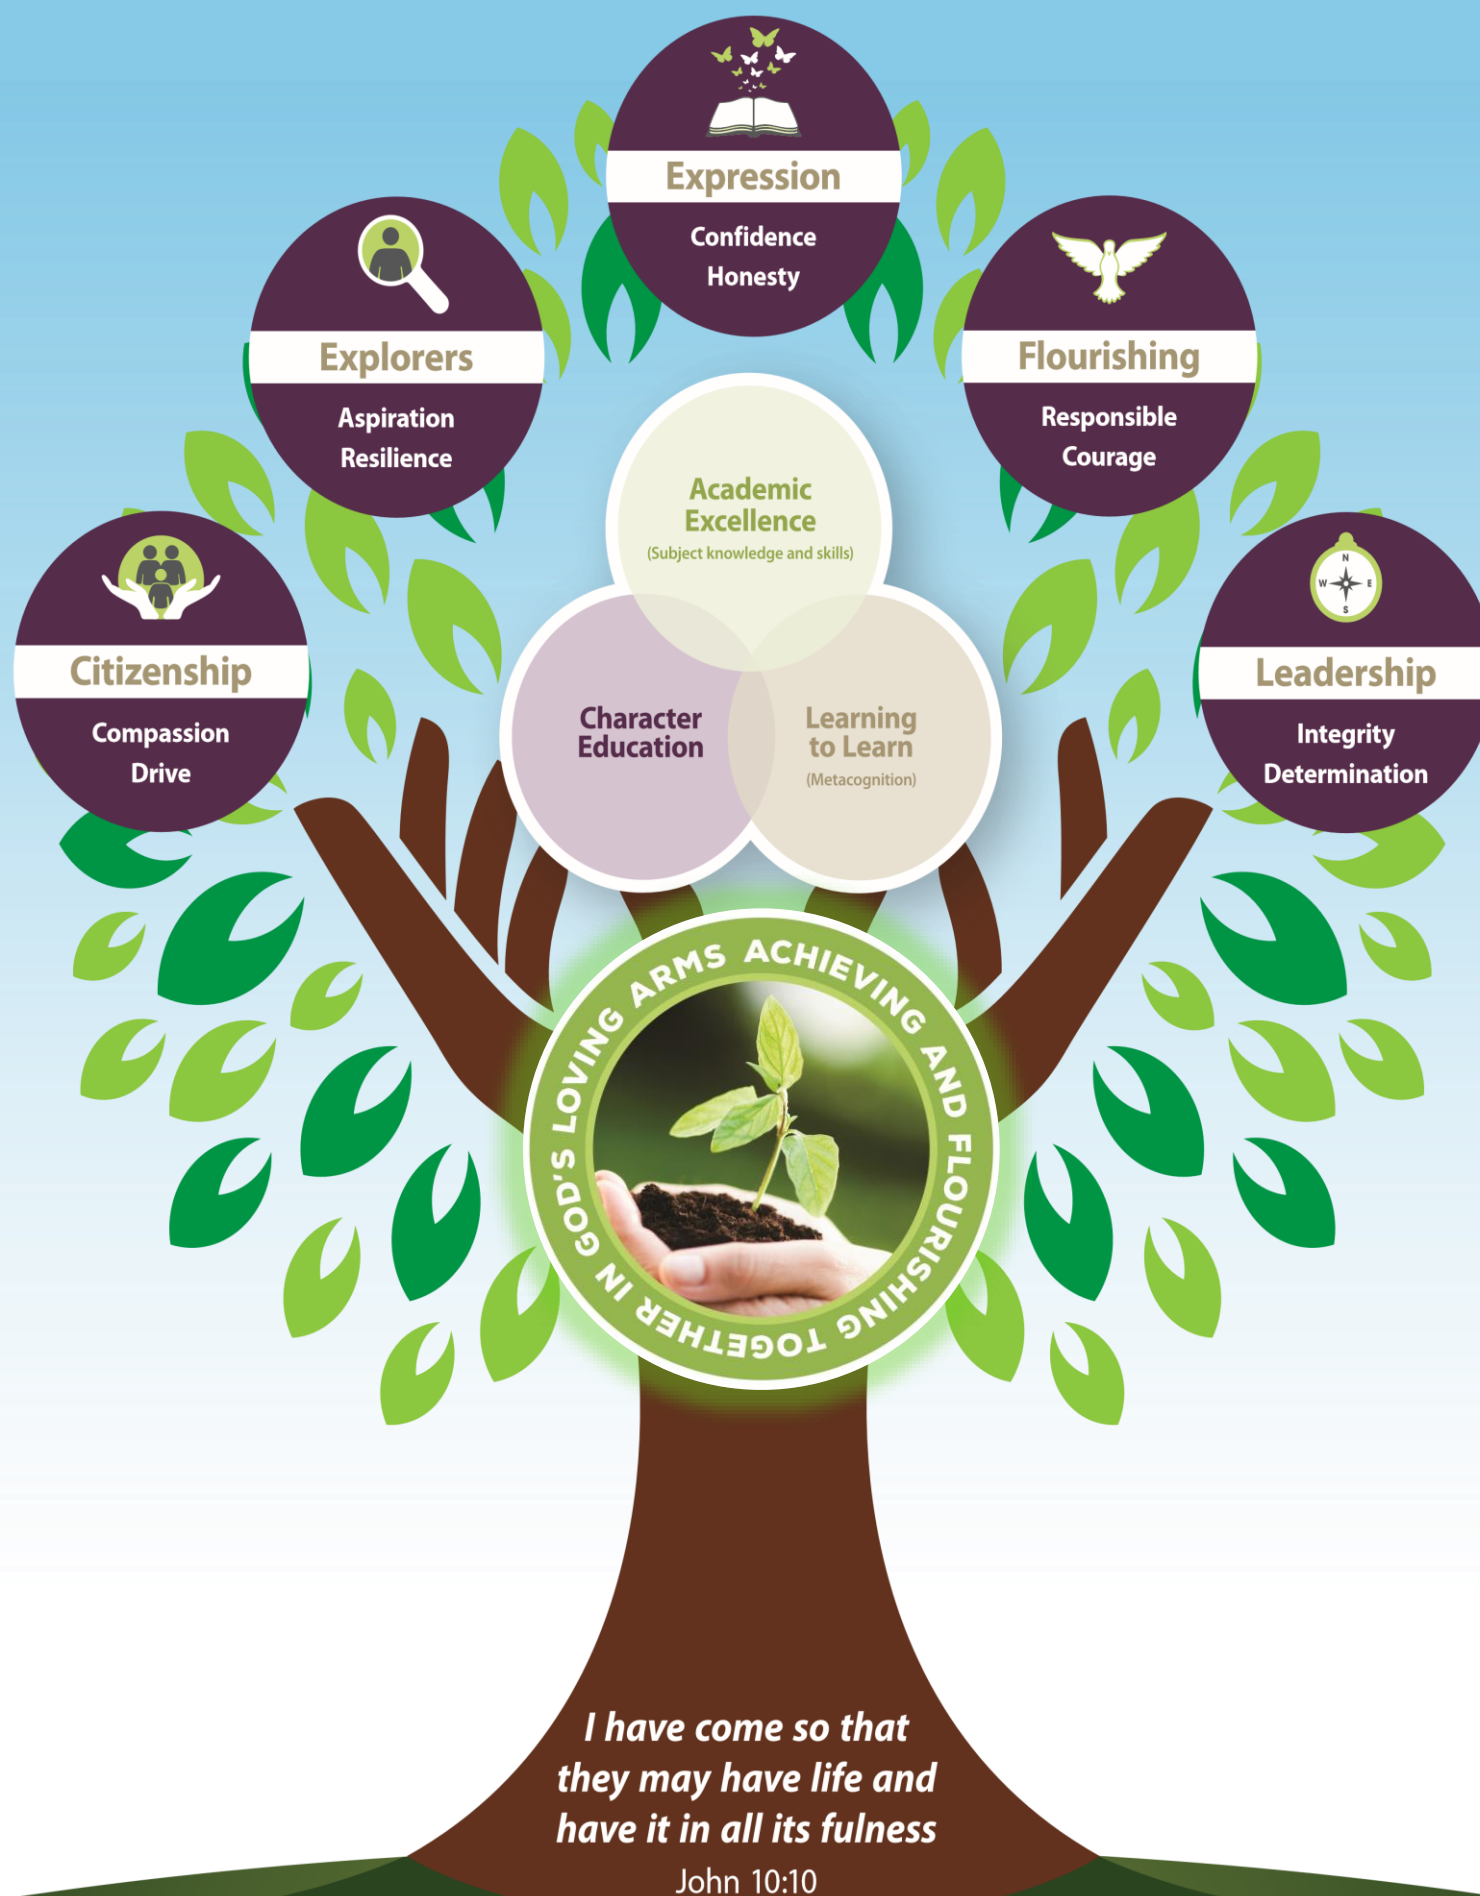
Expression
Confidence
Honesty

Explorers
Aspiration
Resilience

Flourishing
Responsible
Courage

Citizenship
Compassion
Drive

Leadership
Integrity
Determination

Academic Excellence
(Subject knowledge and skills)

Character Education

Learning to Learn
(Metacognition)

GOD'S LOVING ARMS ACHIEVING AND FLOURISHING TOGETHER IN

I have come so that they may have life and have it in all its fulness
John 10:10